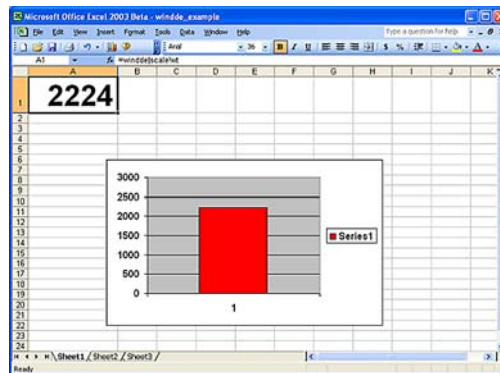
Microsoft Office Excel 2003 Beta - windde_example

File Edit View Insert Format Tools Data Window Help

Type a question for help

Arial 36 B I U $ %

A1 fx =windde|scale!wt

| | A | B | C | D | E | F | G | H | I | J | K |
|---|---|---|---|---|---|---|---|---|---|---|---|
| 1 | 2224 | | | | | | | | | | |
| 2 | | | | | | | | | | | |
| 3 | | | | | | | | | | | |
| 4 | | | | | | | | | | | |
| 5 | | | | | | | | | | | |
| 6 | | | | | | | | | | | |
| 7 | | | | | | | | | | | |
| 8 | | | | | | | | | | | |
| 9 | | | | | | | | | | | |
| 10 | | | | | | | | | | | |
| 11 | | | | | | | | | | | |
| 12 | | | | | | | | | | | |
| 13 | | | | | | | | | | | |
| 14 | | | | | | | | | | | |
| 15 | | | | | | | | | | | |
| 16 | | | | | | | | | | | |
| 17 | | | | | | | | | | | |
| 18 | | | | | | | | | | | |
| 19 | | | | | | | | | | | |
| 20 | | | | | | | | | | | |
| 21 | | | | | | | | | | | |
| 22 | | | | | | | | | | | |
| 23 | | | | | | | | | | | |
| 24 | | | | | | | | | | | |

3000
2500
2000
1500
1000
500
0

1

Series1

Sheet1 / Sheet2 / Sheet3 /

Ready